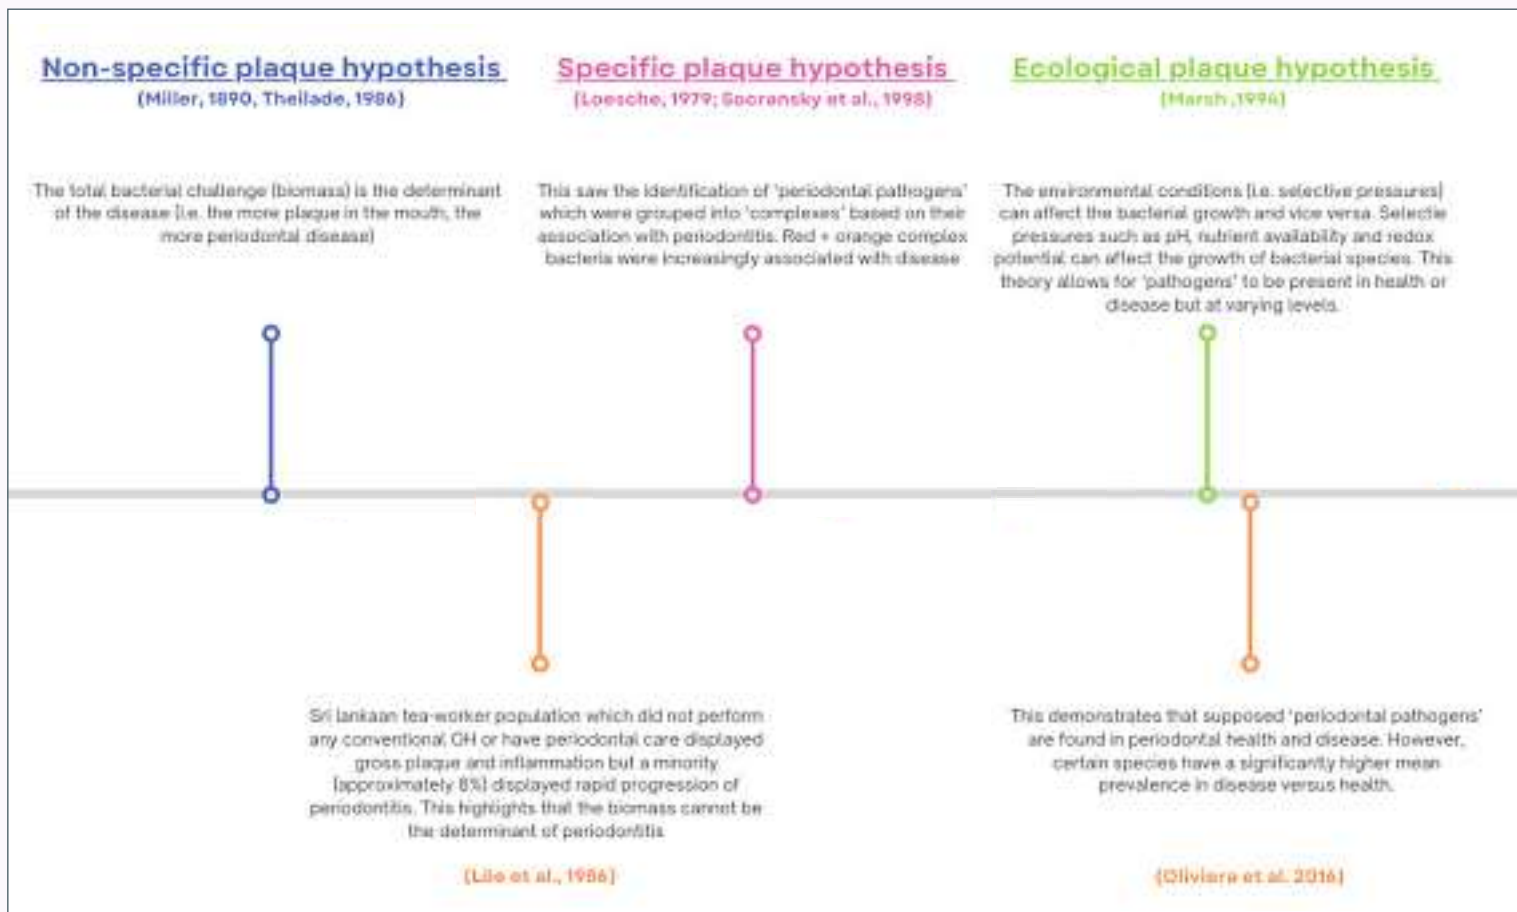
Non-specific plaque hypothesis
(Miller, 1890, Theilade, 1986)

Specific plaque hypothesis
(Loesche, 1979; Socransky et al., 1998)

Ecological plaque hypothesis
(Marsh ,1994)

The total bacterial challenge (biomass) is the determinant of the disease (i.e. the more plaque in the mouth, the more periodontal disease)

This saw the identification of 'periodontal pathogens' which were grouped into 'complexes' based on their association with periodontitis. Red + orange complex bacteria were increasingly associated with disease

The environmental conditions (i.e. selective pressures) can affect the bacterial growth and vice versa. Selectie pressures such as pH, nutrient availability and redox potential can affect the growth of bacterial species. This theory allows for 'pathogens' to be present in health or disease but at varying levels.

Sri lankaan tea-worker population which did not perform any conventional OH or have periodontal care displayed gross plaque and inflammation but a minority (approximately 8%) displayed rapid progression of periodontitis. This highlights that the biomass cannot be the determinant of periodontitis

(Löe et al., 1986)

This demonstrates that supposed 'periodontal pathogens' are found in periodontal health and disease. However, certain species have a significantly higher mean prevalence in disease versus health.

(Oliviera et al. 2016)